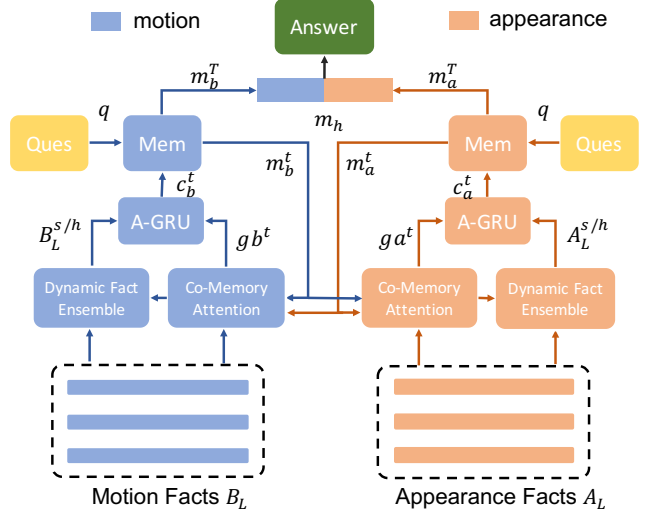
motion

Answer

appearance

$m_b^T$

$m_a^T$

$m_h$

$q$

$q$

Ques

Mem

Mem

Ques

$m_b^t$

$m_a^t$

$c_b^t$

$c_a^t$

A-GRU

A-GRU

$B_L^{s/h}$

$gb^t$

$ga^t$

$A_L^{s/h}$

Dynamic Fact Ensemble

Co-Memory Attention

Co-Memory Attention

Dynamic Fact Ensemble

Motion Facts $B_L$

Appearance Facts $A_L$